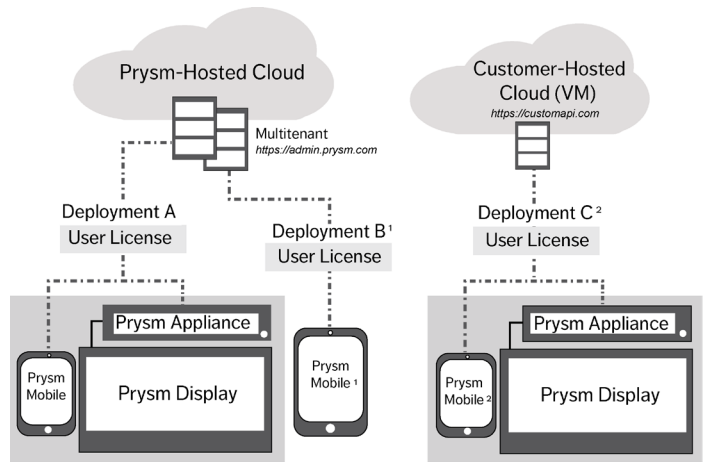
Prysm-Hosted Cloud

Multitenant
https://admin.prysm.com

Customer-Hosted Cloud (VM)
https://customapi.com

Deployment A
User License

Deployment B$^1$
User License

Deployment C$^2$
User License

Prysm Appliance

Prysm Mobile

Prysm Display

Prysm Mobile$^1$

Prysm Appliance

Prysm Mobile$^2$

Prysm Display